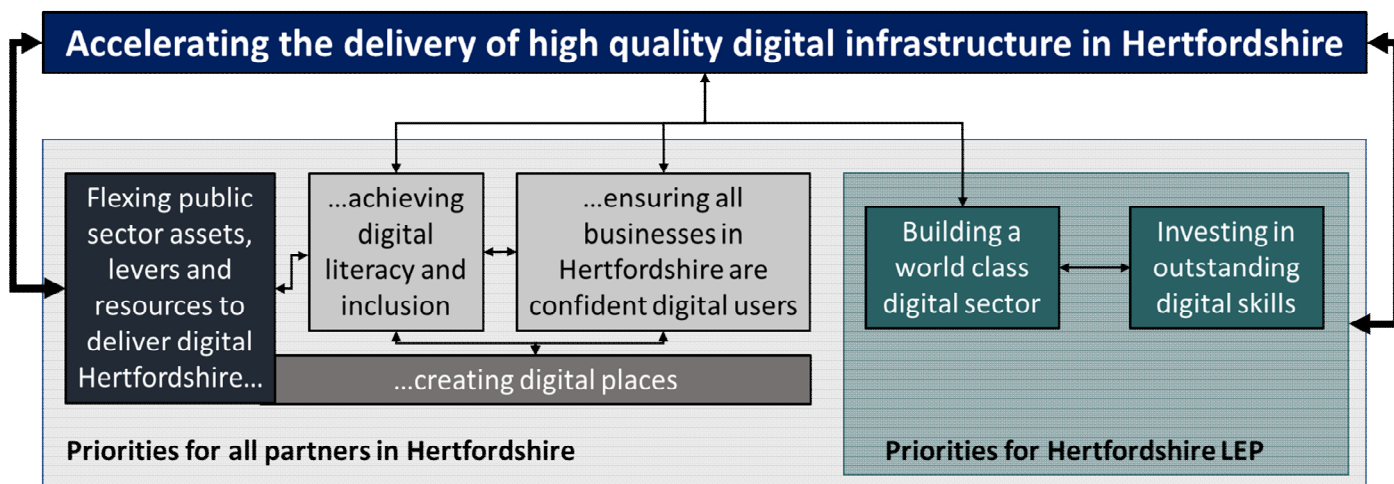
Accelerating the delivery of high quality digital infrastructure in Hertfordshire

Flexing public sector assets, levers and resources to deliver digital Hertfordshire…

…achieving digital literacy and inclusion

…ensuring all businesses in Hertfordshire are confident digital users

…creating digital places

Priorities for all partners in Hertfordshire

Building a world class digital sector

Investing in outstanding digital skills

Priorities for Hertfordshire LEP